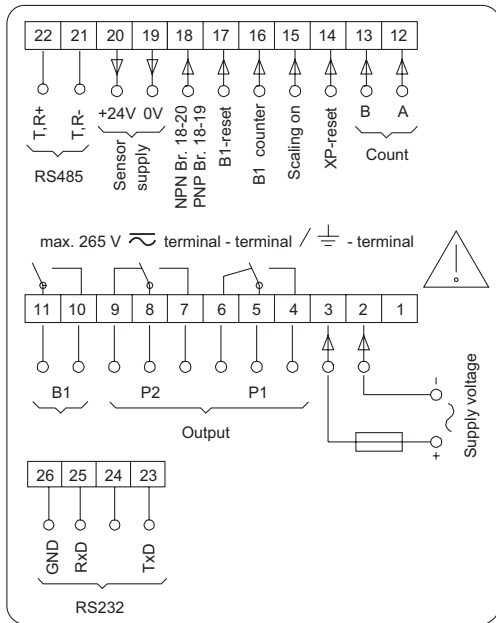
| 22 | 21 | 20 | 19 | 18 | 17 | 16 | 15 | 14 | 13 | 12 |
|---|---|---|---|---|---|---|---|---|---|---|

T,R+ T,R-
RS485

+24V 0V
Sensor supply

NPN Br. 18-20
PNP Br. 18-19

B1-reset

B1 counter

Scaling on

XP-reset

B A
Count

max. 265 V $\sim$ terminal - terminal / $\frac{\phantom{x}}{\phantom{x}}$ - terminal

| 11 | 10 | 9 | 8 | 7 | 6 | 5 | 4 | 3 | 2 | 1 |
|---|---|---|---|---|---|---|---|---|---|---|

B1 P2 P1
Output

-
+
Supply voltage

| 26 | 25 | 24 | 23 |
|---|---|---|---|

GND RxD TxD
RS232